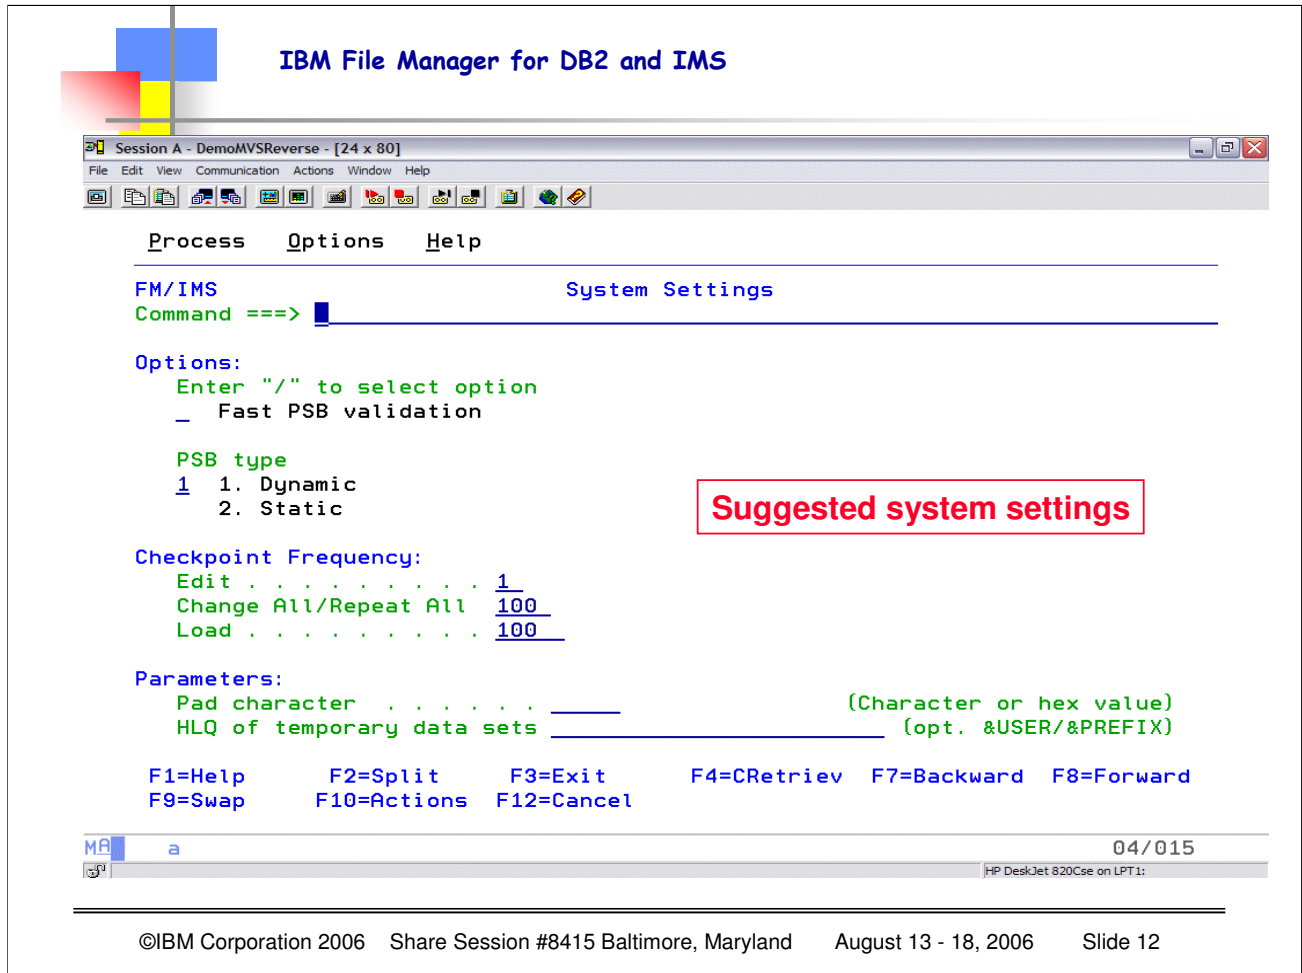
IBM File Manager for DB2 and IMS

Session A - DemoMVSReverse - [24 x 80]

File Edit View Communication Actions Window Help

Process Options Help

FM/IMS System Settings
Command ===>

Options:
Enter "/" to select option
_ Fast PSB validation

PSB type
1 1. Dynamic
2. Static

Suggested system settings

Checkpoint Frequency:
Edit . . . . . . . . . . 1
Change All/Repeat All 100
Load . . . . . . . . . . 100

Parameters:
Pad character . . . . . . . (Character or hex value)
HLQ of temporary data sets (opt. &USER/&PREFIX)

F1=Help F2=Split F3=Exit F4=CRetriev F7=Backward F8=Forward
F9=Swap F10=Actions F12=Cancel

MA a 04/015

HP DeskJet 820Cse on LPT1:

©IBM Corporation 2006 Share Session #8415 Baltimore, Maryland August 13 - 18, 2006 Slide 12